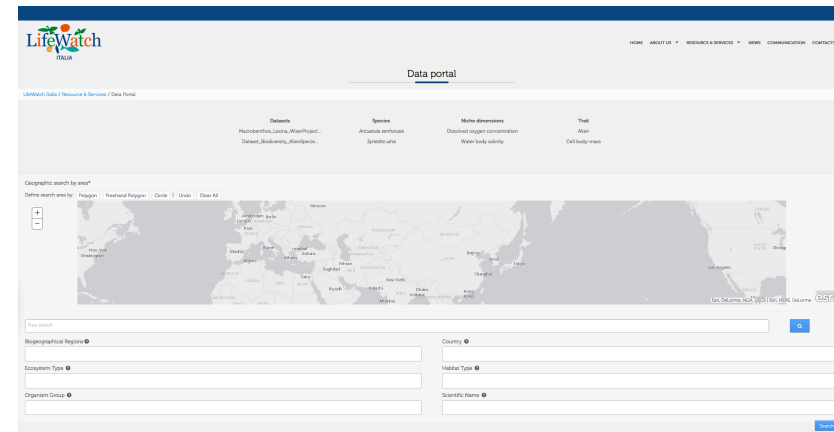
LifeWatch ITALIA

HOME ABOUT US ▾ RESOURCES & SERVICES ▾ NEWS COMMUNICATION CONTACT

Data portal

LifeWatch Italia / Resource & Services / Data Portal

| Datasets | Species | Micro dimensions | Trait |
|---|---|---|---|
| Macrobenthos_Lesina_WaterProject... | Arcuatula senhousia | Dissolved oxygen concentration | Alien |
| Dataset_Biodiversity_AlienSpecie... | Synedra ulna | Water body salinity | Cell body mass |

Geographic search by area*

Define search area by: Polygon Freehand Polygon Circle Undo Clear All

+
−

Moscow Amsterdam Berlin London Paris Madrid Rome Istanbul Ankara Algiers Athens Tehran Baghdad Cairo Riyadh Karachi New Delhi Dhaka Kolkata Mumbai Hong Kong Beijing Seoul Tokyo Shanghai New York Washington Los Angeles Chicago

Esri, DeLorme, NGA, USGS | Esri, HERE, DeLorme esri

Free search

Biogeographical Regions
Country
Ecosystem Type
Habitat Type
Organism Group
Scientific Name

Search